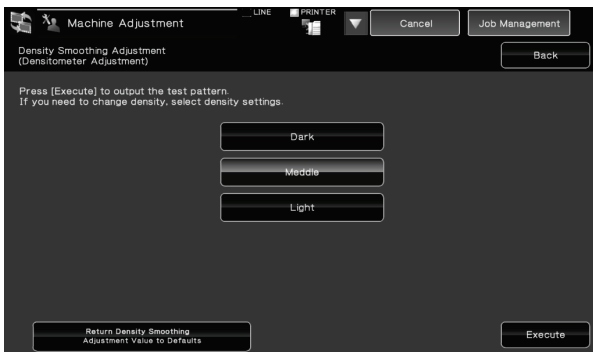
Machine Adjustment

LINE

PRINTER

Cancel

Job Management

Density Smoothing Adjustment
(Densitometer Adjustment)

Back

Press [Execute] to output the test pattern.
If you need to change density, select density settings.

Dark

Meddle

Light

Return Density Smoothing
Adjustment Value to Defaults

Execute